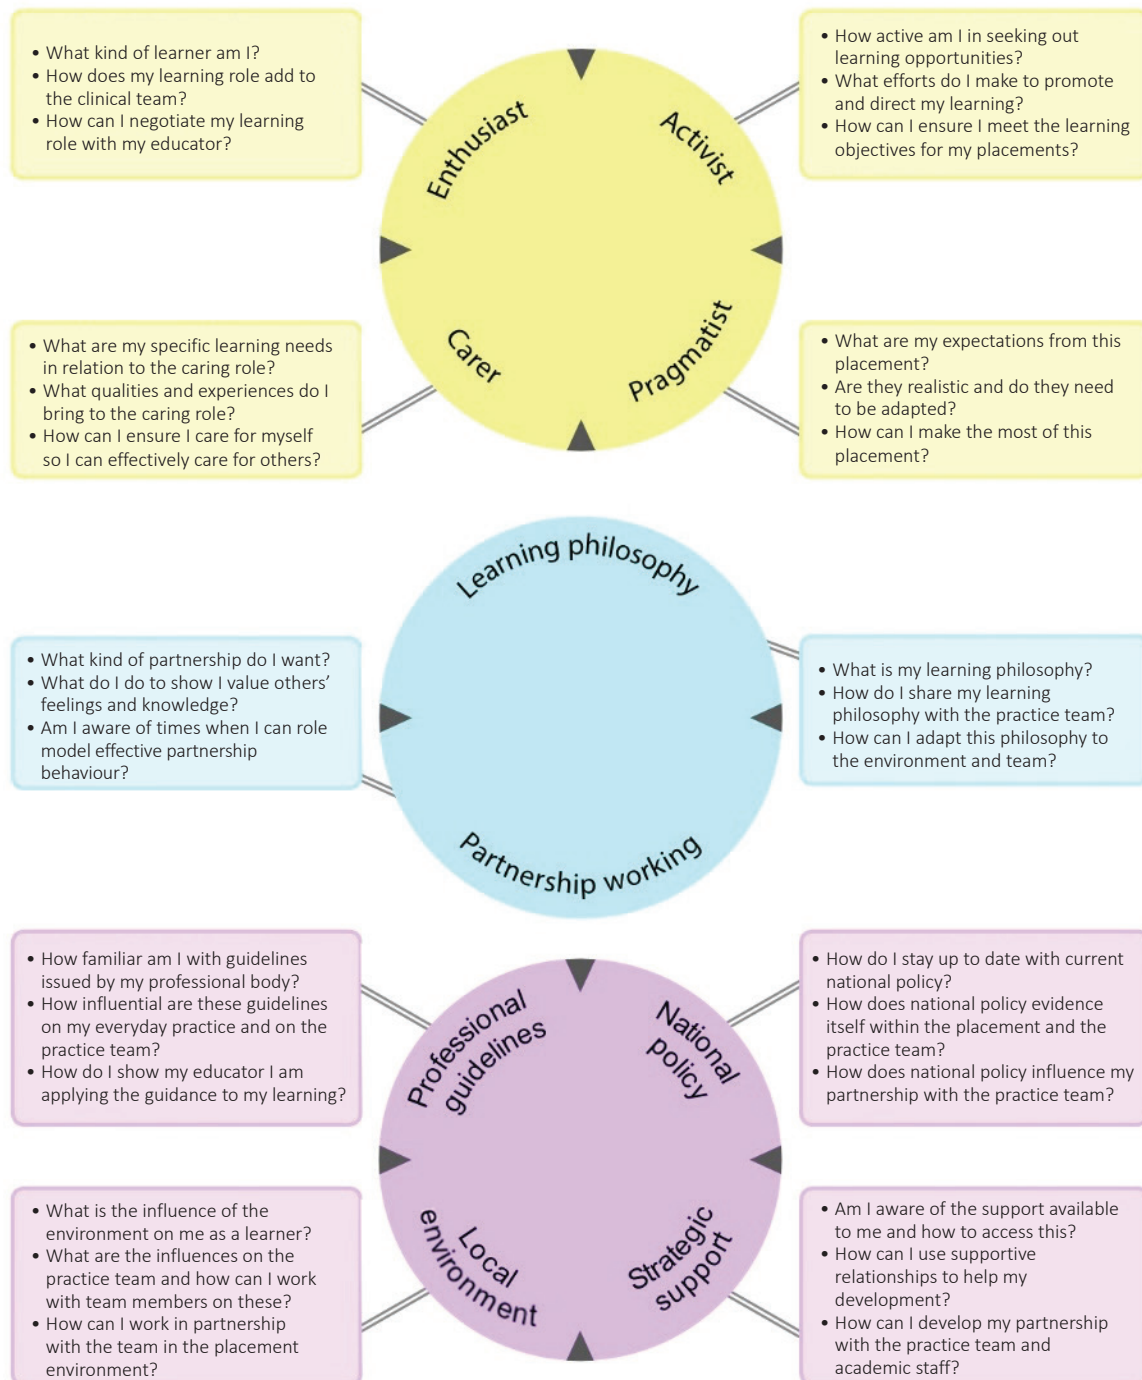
• What kind of learner am I?
• How does my learning role add to the clinical team?
• How can I negotiate my learning role with my educator?

Enthusiast

Activist

• How active am I in seeking out learning opportunities?
• What efforts do I make to promote and direct my learning?
• How can I ensure I meet the learning objectives for my placements?

• What are my specific learning needs in relation to the caring role?
• What qualities and experiences do I bring to the caring role?
• How can I ensure I care for myself so I can effectively care for others?

Carer

Pragmatist

• What are my expectations from this placement?
• Are they realistic and do they need to be adapted?
• How can I make the most of this placement?

Learning philosophy

• What kind of partnership do I want?
• What do I do to show I value others' feelings and knowledge?
• Am I aware of times when I can role model effective partnership behaviour?

• What is my learning philosophy?
• How do I share my learning philosophy with the practice team?
• How can I adapt this philosophy to the environment and team?

Partnership working

• How familiar am I with guidelines issued by my professional body?
• How influential are these guidelines on my everyday practice and on the practice team?
• How do I show my educator I am applying the guidance to my learning?

Professional guidelines

National policy

• How do I stay up to date with current national policy?
• How does national policy evidence itself within the placement and the practice team?
• How does national policy influence my partnership with the practice team?

• What is the influence of the environment on me as a learner?
• What are the influences on the practice team and how can I work with team members on these?
• How can I work in partnership with the team in the placement environment?

Local environment

Strategic support

• Am I aware of the support available to me and how to access this?
• How can I use supportive relationships to help my development?
• How can I develop my partnership with the practice team and academic staff?